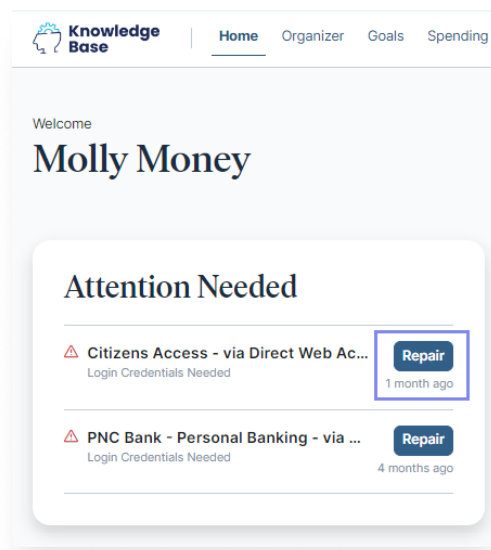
Knowledge Base

Home Organizer Goals Spending

Welcome

Molly Money

Attention Needed

Citizens Access - via Direct Web Ac...
Login Credentials Needed

Repair
1 month ago

PNC Bank - Personal Banking - via ...
Login Credentials Needed

Repair
4 months ago